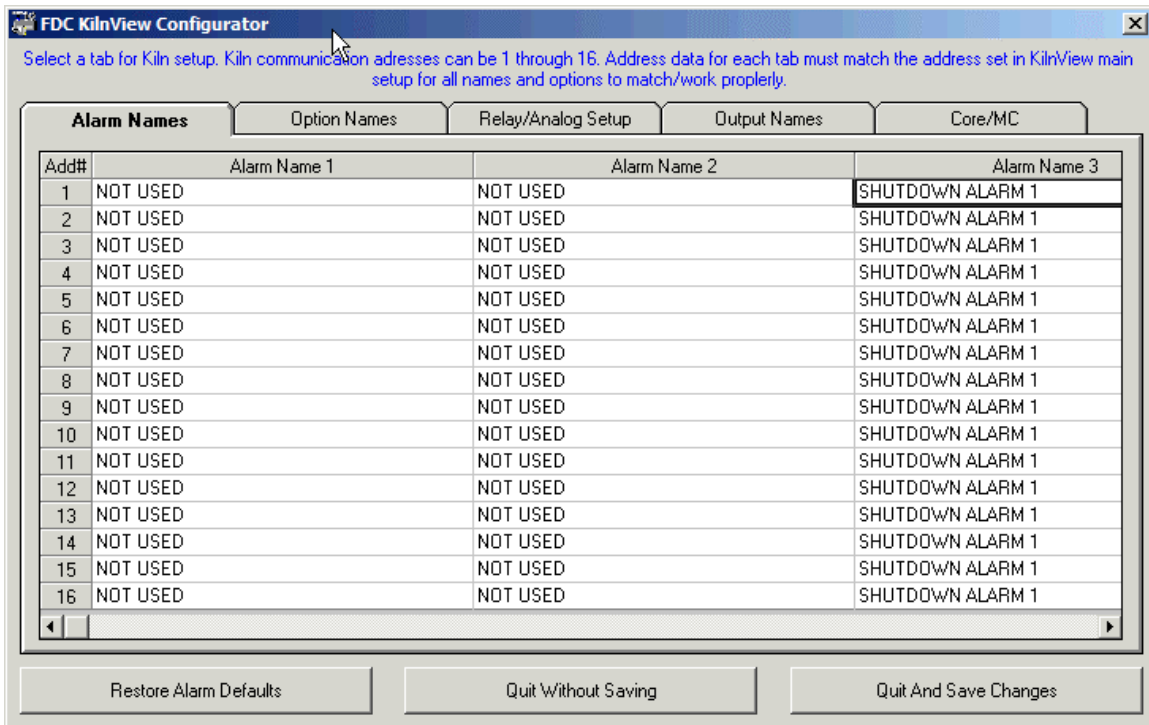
FDC KilnView Configurator

×

Select a tab for Kiln setup. Kiln communication adresses can be 1 through 16. Address data for each tab must match the address set in KilnView main setup for all names and options to match/work proplerly.

Alarm Names | Option Names | Relay/Analog Setup | Output Names | Core/MC

| Add# | Alarm Name 1 | Alarm Name 2 | Alarm Name 3 |
|---|---|---|---|
| 1 | NOT USED | NOT USED | SHUTDOWN ALARM 1 |
| 2 | NOT USED | NOT USED | SHUTDOWN ALARM 1 |
| 3 | NOT USED | NOT USED | SHUTDOWN ALARM 1 |
| 4 | NOT USED | NOT USED | SHUTDOWN ALARM 1 |
| 5 | NOT USED | NOT USED | SHUTDOWN ALARM 1 |
| 6 | NOT USED | NOT USED | SHUTDOWN ALARM 1 |
| 7 | NOT USED | NOT USED | SHUTDOWN ALARM 1 |
| 8 | NOT USED | NOT USED | SHUTDOWN ALARM 1 |
| 9 | NOT USED | NOT USED | SHUTDOWN ALARM 1 |
| 10 | NOT USED | NOT USED | SHUTDOWN ALARM 1 |
| 11 | NOT USED | NOT USED | SHUTDOWN ALARM 1 |
| 12 | NOT USED | NOT USED | SHUTDOWN ALARM 1 |
| 13 | NOT USED | NOT USED | SHUTDOWN ALARM 1 |
| 14 | NOT USED | NOT USED | SHUTDOWN ALARM 1 |
| 15 | NOT USED | NOT USED | SHUTDOWN ALARM 1 |
| 16 | NOT USED | NOT USED | SHUTDOWN ALARM 1 |

Restore Alarm Defaults | Quit Without Saving | Quit And Save Changes